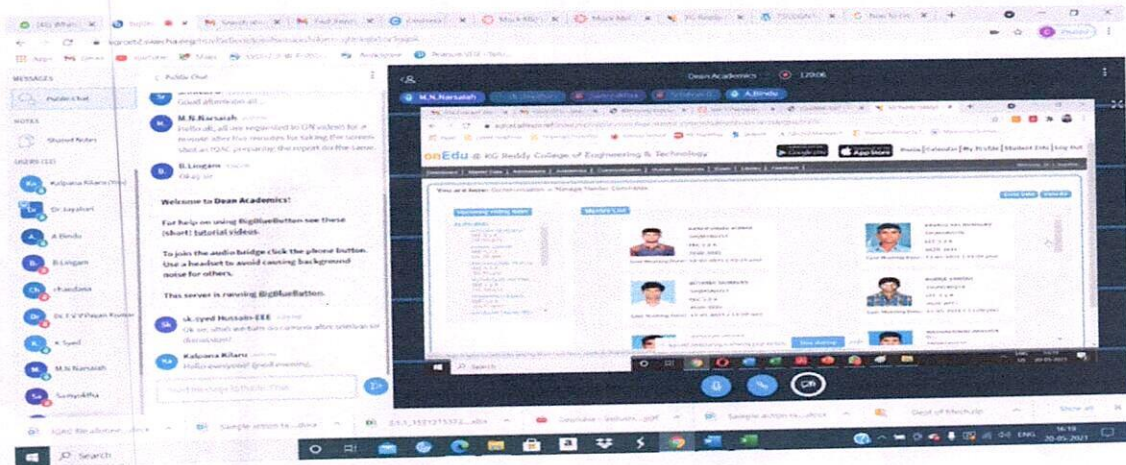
MESSAGES

Public Chat

NOTES

Shared Notes

USERS (13)

Kalpana Kilaru (You)

Dr.Jayahari

A Bindu

B.Lingam

chandana

Dr. E V V Pavan Kumar

K Syed

M.N.Narsaiah

Sumyuktha

Public Chat

Good afternoon all...

M.N.Narsaiah

Hello all, all are requested to ON video for a minute after few minutes for taking the screen shot as IQAC preparing the report on the same.

B.Lingam

Okay sir

Welcome to Dean Academics!

For help on using BigBlueButton see these (short) tutorial videos.

To join the audio bridge click the phone button. Use a headset to avoid causing background noise for others.

This server is running BigBlueButton.

sk.syed Hussain-EEE

Ok sir, shall we turn on camera after seminar or discussion?

Kalpana Kilaru

Hello everyone! good evening.

Send message to Public Chat

Dean Academics 12:06

M.N.Narsaiah

A.Bindu

onEdu @ KG Reddy College of Engineering & Technology

Mentor's List

Search

Show all

Search

ENG 20-05-2021